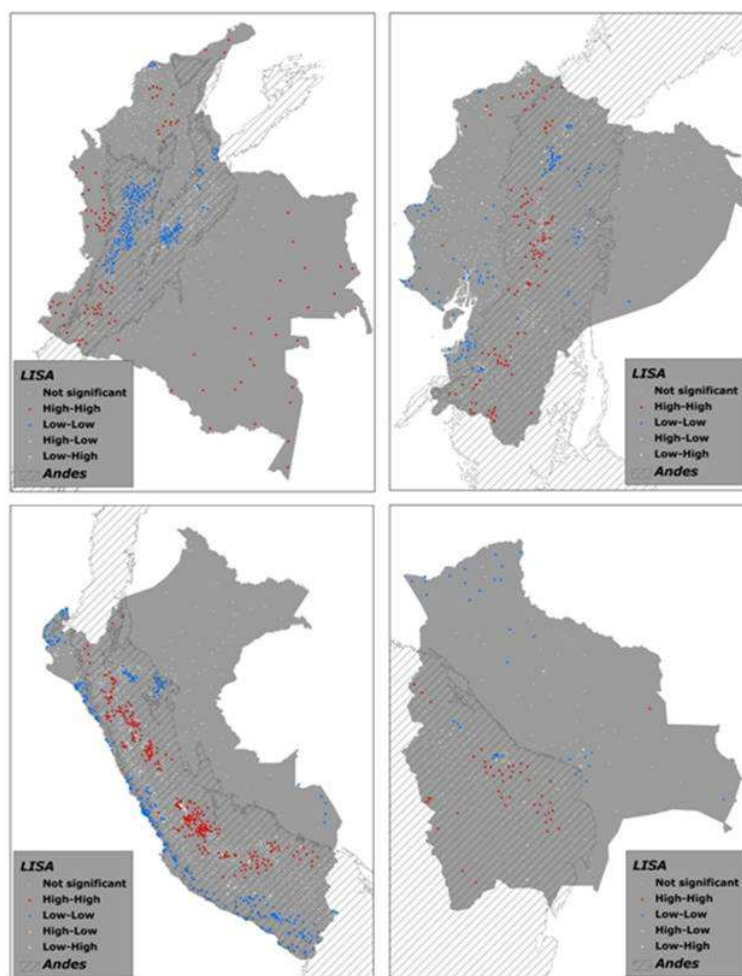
LISA
Not significant
High-High
Low-Low
High-Low
Low-High
Andes

LISA
Not significant
High-High
Low-Low
High-Low
Low-High
Andes

LISA
Not significant
High-High
Low-Low
High-Low
Low-High
Andes

LISA
Not significant
High-High
Low-Low
High-Low
Low-High
Andes